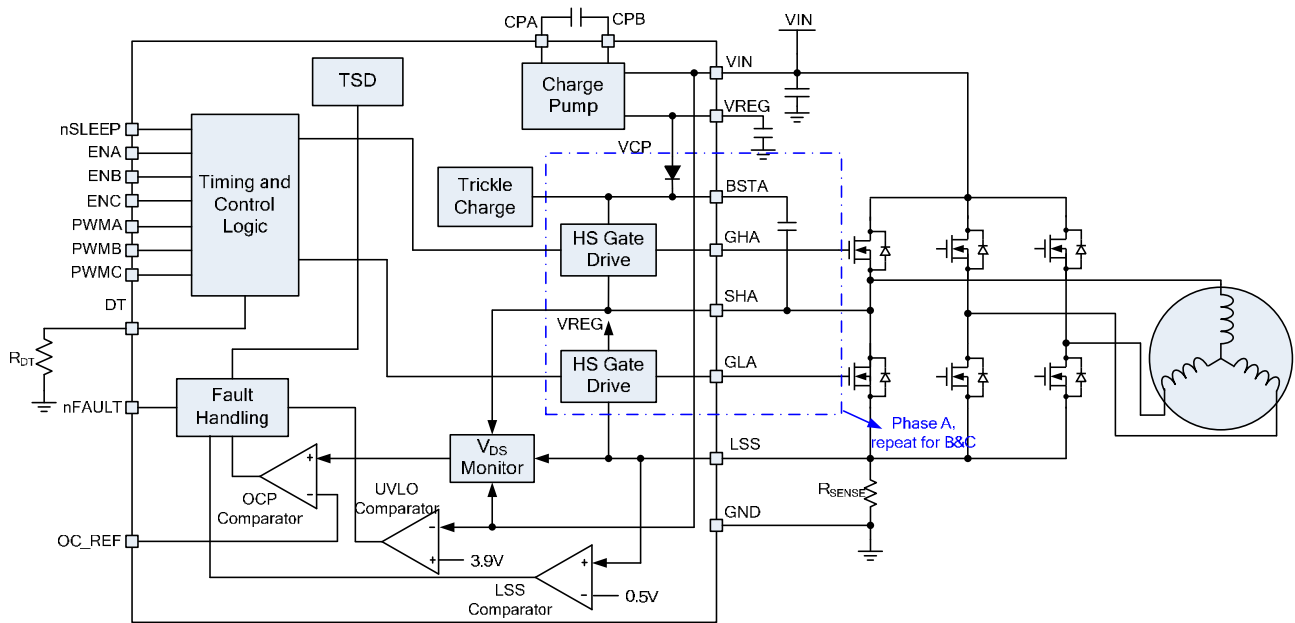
CPA CPB
VIN
TSD
Charge Pump
VIN
VREG
nSLEEP
ENA
ENB
ENC
PWMA
PWMB
PWMC
Timing and Control Logic
VCP
Trickle Charge
BSTA
HS Gate Drive
GHA
SHA
VREG
HS Gate Drive
GLA
DT
$R_{DT}$
nFAULT
Fault Handling
OCP Comparator
$V_{DS}$ Monitor
LSS
Phase A, repeat for B&C
$R_{SENSE}$
UVLO Comparator
GND
OC_REF
3.9V
LSS Comparator
0.5V